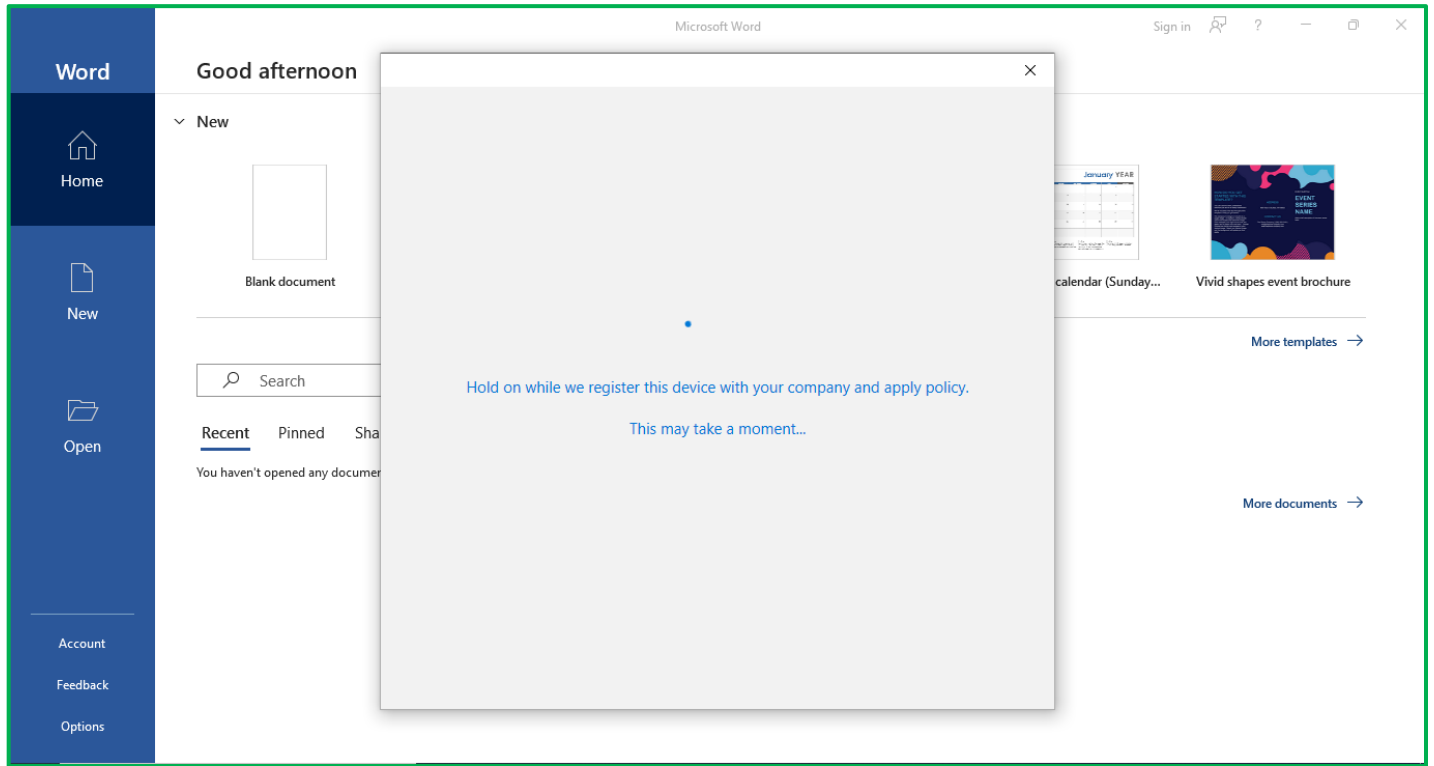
Microsoft Word

Sign in ?

Word

Home

New

Open

Account

Feedback

Options

Good afternoon

New

Blank document

January YEAR

calendar (Sunday...

EVENT SERIES NAME

Vivid shapes event brochure

More templates →

Search

Recent Pinned Sha

You haven't opened any documer

More documents →

×

Hold on while we register this device with your company and apply policy.

This may take a moment...